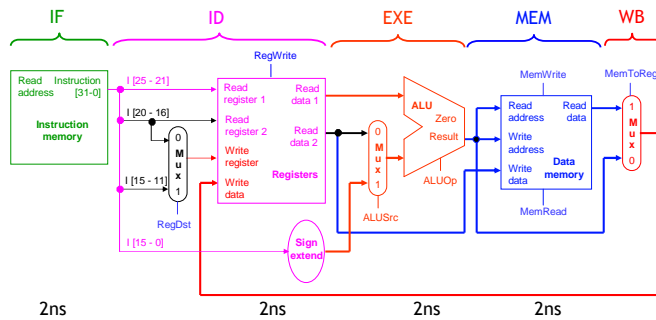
IF ID EXE MEM WB

Read address

Instruction [31-0]

Instruction memory

I [25 - 21]

I [20 - 16]

I [15 - 11]

I [15 - 0]

0 M u x 1

RegDst

RegWrite

Read register 1

Read register 2

Write register

Write data

Read data 1

Read data 2

Registers

Sign extend

0 M u x 1

ALUSrc

ALU

Zero

Result

ALUOp

MemWrite

Read address

Write address

Write data

Read data

Data memory

MemRead

MemToReg

1 M u x 0

2ns 2ns 2ns 2ns